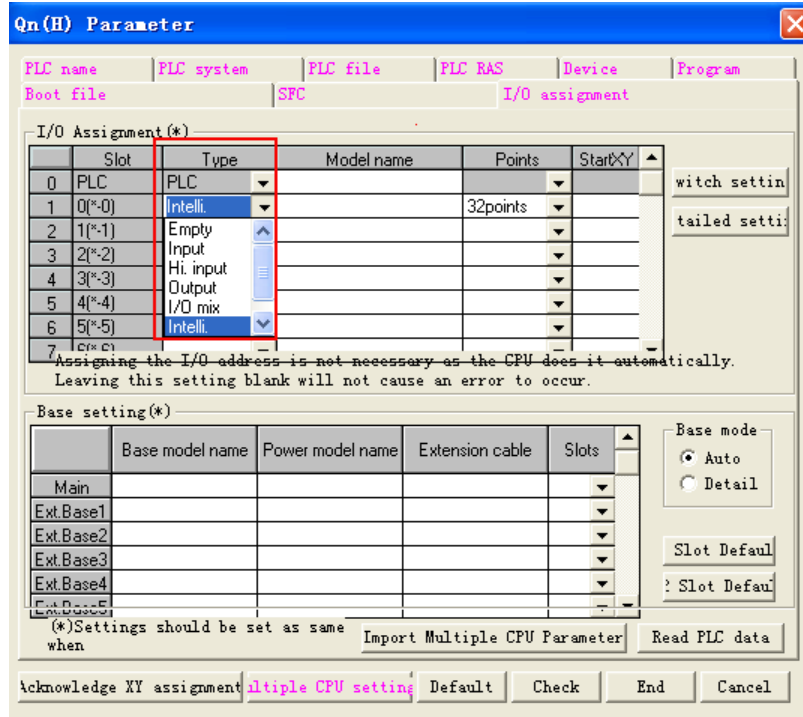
Qn(H) Parameter

PLC name | PLC system | PLC file | PLC RAS | Device | Program
Boot file | SFC | I/O assignment

I/O Assignment(*)

| | Slot | Type | Model name | Points | StartXY |
|---|---|---|---|---|---|
| 0 | PLC | PLC | | | |
| 1 | 0(*-0) | Intelli. | | 32points | |
| 2 | 1(*-1) | Empty | | | |
| 3 | 2(*-2) | Input | | | |
| 4 | 3(*-3) | Hi. input | | | |
| 5 | 4(*-4) | Output | | | |
| 6 | 5(*-5) | I/O mix | | | |
| 7 | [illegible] | Intelli. | | | |

witch settin
tailed setti

Assigning the I/O address is not necessary as the CPU does it automatically.
Leaving this setting blank will not cause an error to occur.

Base setting(*)

| | Base model name | Power model name | Extension cable | Slots |
|---|---|---|---|---|
| Main | | | | |
| Ext.Base1 | | | | |
| Ext.Base2 | | | | |
| Ext.Base3 | | | | |
| Ext.Base4 | | | | |
| Ext.Base5 | | | | |

Base mode
Auto
Detail

Slot Defaul
? Slot Defau

(*)Settings should be set as same when

Import Multiple CPU Parameter
Read PLC data

Acknowledge XY assignment | ultiple CPU setting | Default | Check | End | Cancel